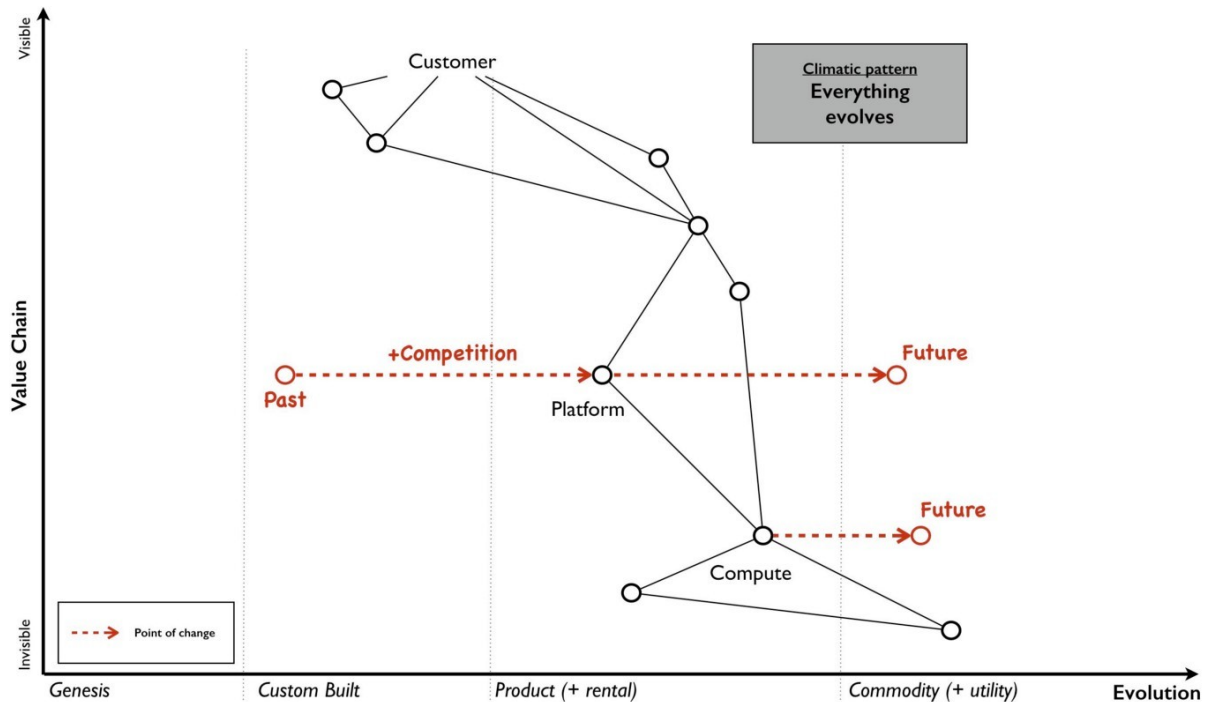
Visible

Value Chain

Invisible

Customer

Climatic pattern
Everything evolves

+Competition

Past

Future

Platform

Future

Compute

Point of change

Genesis

Custom Built

Product (+ rental)

Commodity (+ utility)

Evolution